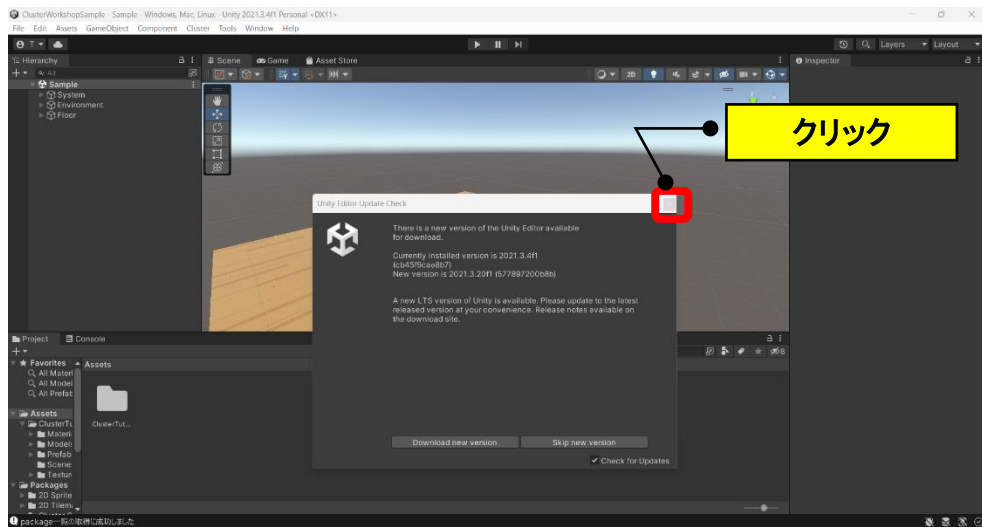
ClusterWorkshopSample - Sample - Windows, Mac, Linux - Unity 2021.3.4f1 Personal <DX11>

File Edit Assets GameObject Component Cluster Tools Window Help

Layers Layout

Hierarchy

All

Sample

System

Environment

Floor

Scene Game Asset Store

2D

Inspector

クリック

Unity Editor Update Check

There is a new version of the Unity Editor available for download.

Currently installed version is 2021.3.4f1 (cb45f9cae8b7)
New version is 2021.3.20f1 (577897200b8b)

A new LTS version of Unity is available. Please update to the latest released version at your convenience. Release notes available on the download site.

Download new version

Skip new version

Check for Updates

Project Console

Favorites

All Materi

All Model

All Prefab

Assets

Assets

ClusterTut...

ClusterTu

Materi

Model

Prefab

Scene

Textu

Packages

2D Sprite

2D Tilem

package一覧の取得に成功しました